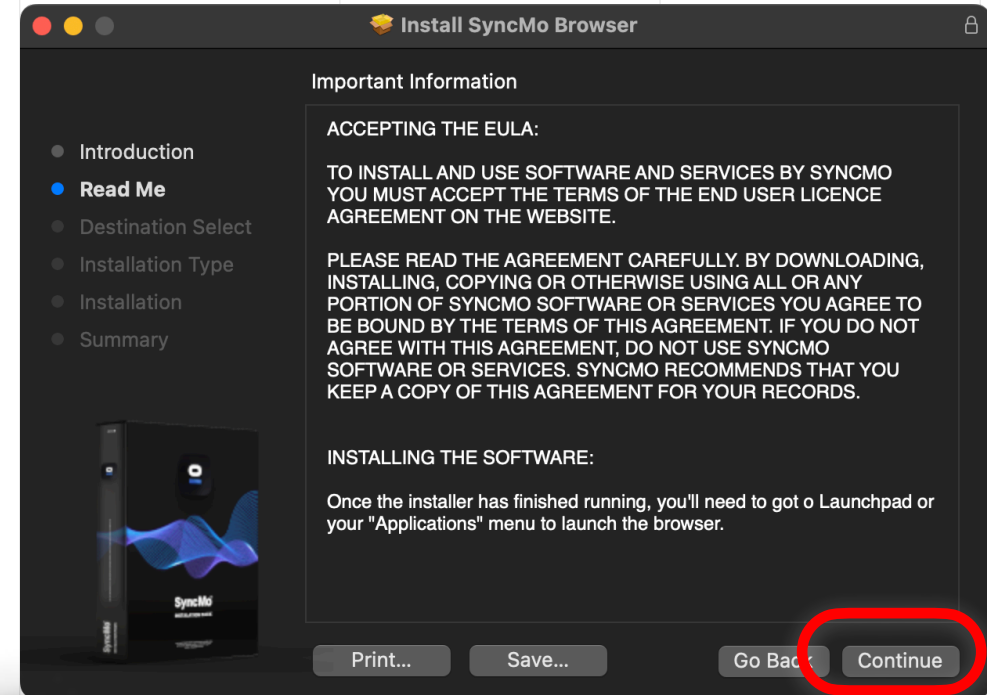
Install SyncMo Browser

Important Information

Introduction
Read Me
Destination Select
Installation Type
Installation
Summary

ACCEPTING THE EULA:

TO INSTALL AND USE SOFTWARE AND SERVICES BY SYNCMO YOU MUST ACCEPT THE TERMS OF THE END USER LICENCE AGREEMENT ON THE WEBSITE.

PLEASE READ THE AGREEMENT CAREFULLY. BY DOWNLOADING, INSTALLING, COPYING OR OTHERWISE USING ALL OR ANY PORTION OF SYNCMO SOFTWARE OR SERVICES YOU AGREE TO BE BOUND BY THE TERMS OF THIS AGREEMENT. IF YOU DO NOT AGREE WITH THIS AGREEMENT, DO NOT USE SYNCMO SOFTWARE OR SERVICES. SYNCMO RECOMMENDS THAT YOU KEEP A COPY OF THIS AGREEMENT FOR YOUR RECORDS.

INSTALLING THE SOFTWARE:

Once the installer has finished running, you'll need to got o Launchpad or your "Applications" menu to launch the browser.

SyncMo

Print...
Save...
Go Back
Continue